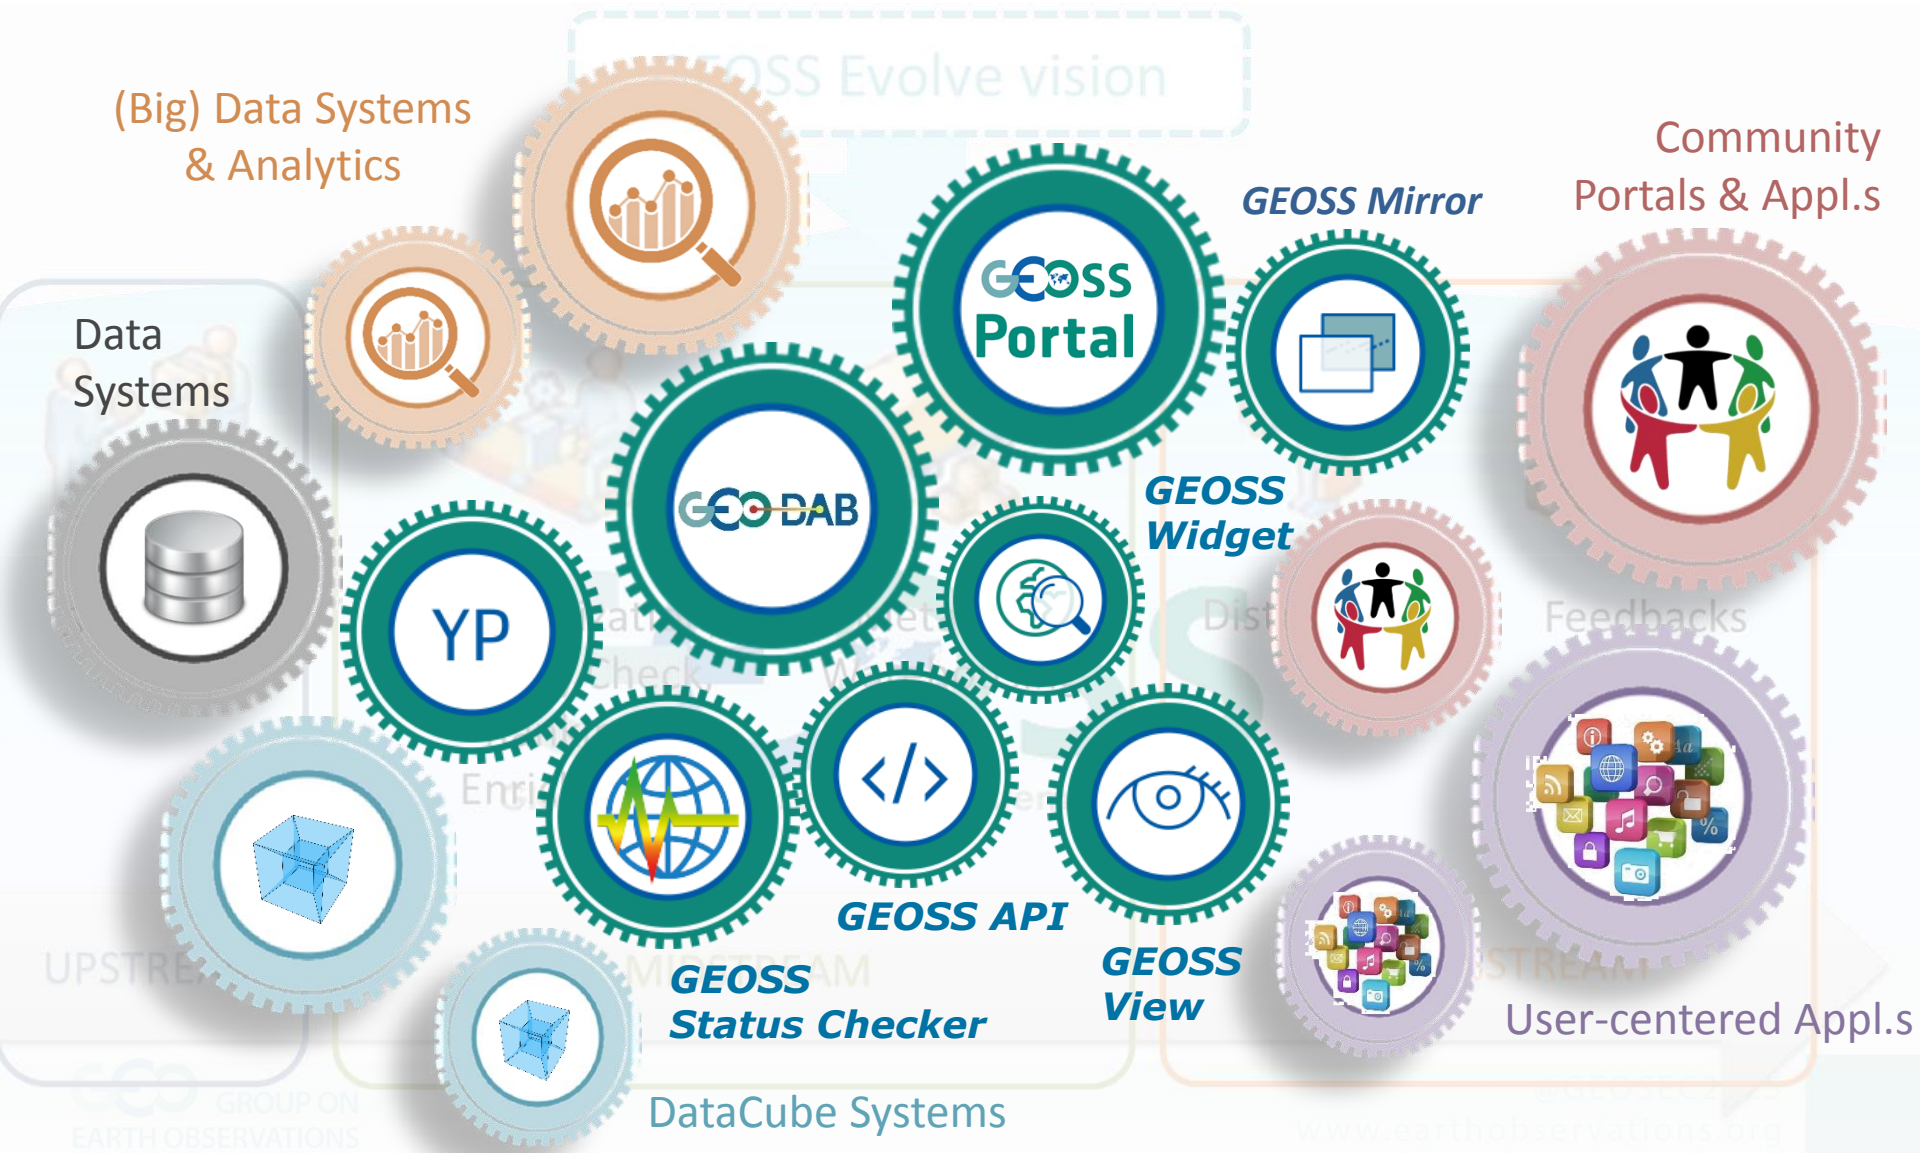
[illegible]OSS Evolve vision

(Big) Data Systems & Analytics

Community Portals & Appl.s

GEOSS Mirror

GEOSS Portal

Data Systems

GEO DAB

GEOSS Widget

YP

Feedbacks

GEOSS API

GEOSS Status Checker

GEOSS View

User-centered Appl.s

DataCube Systems

UPSTRE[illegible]

MIDSTREAM

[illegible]STREAM

GROUP ON EARTH OBSERVATIONS

www.earthobservations.org